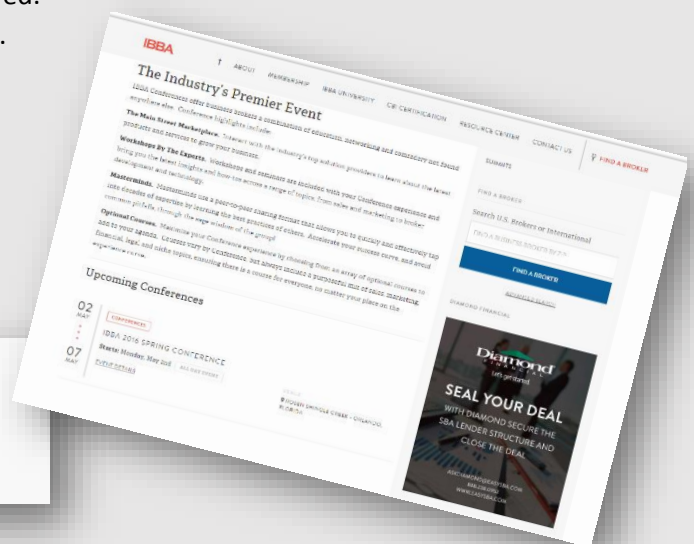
IBBA

ABOUT MEMBERSHIP IBBA UNIVERSITY CBI CERTIFICATION RESOURCE CENTER CONTACT US FIND A BROKER

The Industry's Premier Event

IBBA conferences offer business brokers a combination of education, networking and camaraderie not found anywhere else. Conference highlights include:

The Main Street Marketplace. Interact with the industry's top solution providers to learn about the latest products and services to grow your business.

Workshops By The Experts. Workshops and seminars are included with your Conference experience and bring you the latest insights and how-tos across a range of topics, from sales and marketing to broker development and technology.

Masterminds. Masterminds use a peer-to-peer sharing format that allows you to quickly and effectively tap into decades of expertise by learning the best practices of others. Accelerate your success curve, and avoid common pitfalls through the sage wisdom of the group!

Optional Courses. Maximize your Conference experience by choosing from an array of optional courses to add to your agenda. Courses vary by Conference, but always include a purposeful mix of sales, marketing, financial, legal, and niche topics, ensuring there is a course for everyone, no matter your place on the experience curve.

Upcoming Conferences

02 MAY

07 MAY

CONFERENCES

IBBA 2016 SPRING CONFERENCE

Starts: Monday, May 2nd

EVENT DETAILS

VENUE

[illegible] ORLANDO FLORIDA

SUMMITS

FIND A BROKER

Search U.S. Brokers or International

FIND A BUSINESS BROKER NEAR ME

FIND A BROKER

ADVANCED SEARCH

DIAMOND FINANCIAL

Diamond

Let's get started

SEAL YOUR DEAL

WITH DIAMOND SECURE THE SBA LENDER STRUCTURE AND CLOSE THE DEAL

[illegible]